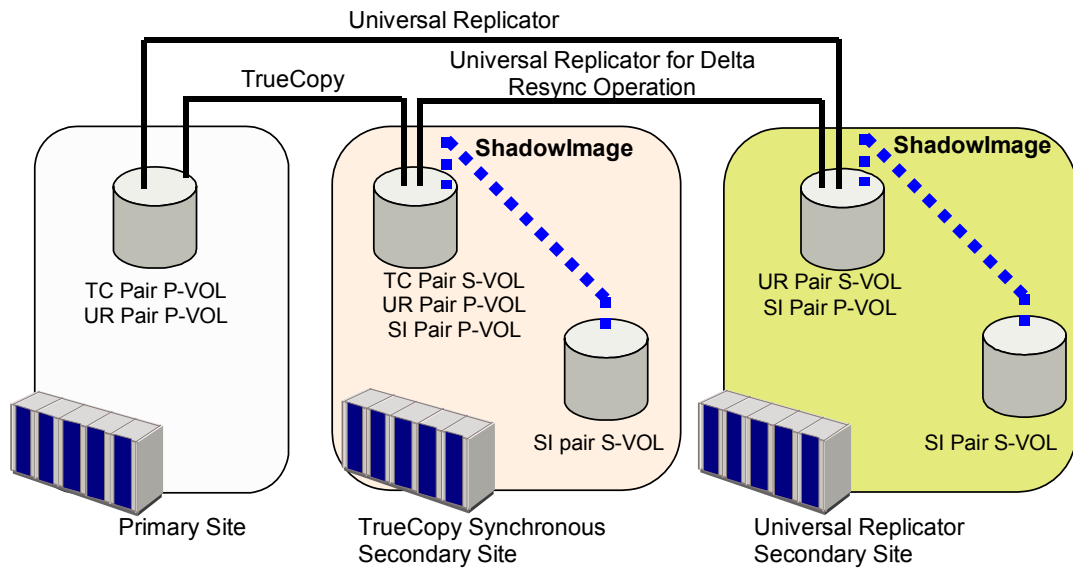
Universal Replicator

TrueCopy

Universal Replicator for Delta Resync Operation

ShadowImage

ShadowImage

TC Pair P-VOL
UR Pair P-VOL

TC Pair S-VOL
UR Pair P-VOL
SI Pair P-VOL

SI pair S-VOL

UR Pair S-VOL
SI Pair P-VOL

SI Pair S-VOL

Primary Site

TrueCopy Synchronous Secondary Site

Universal Replicator Secondary Site